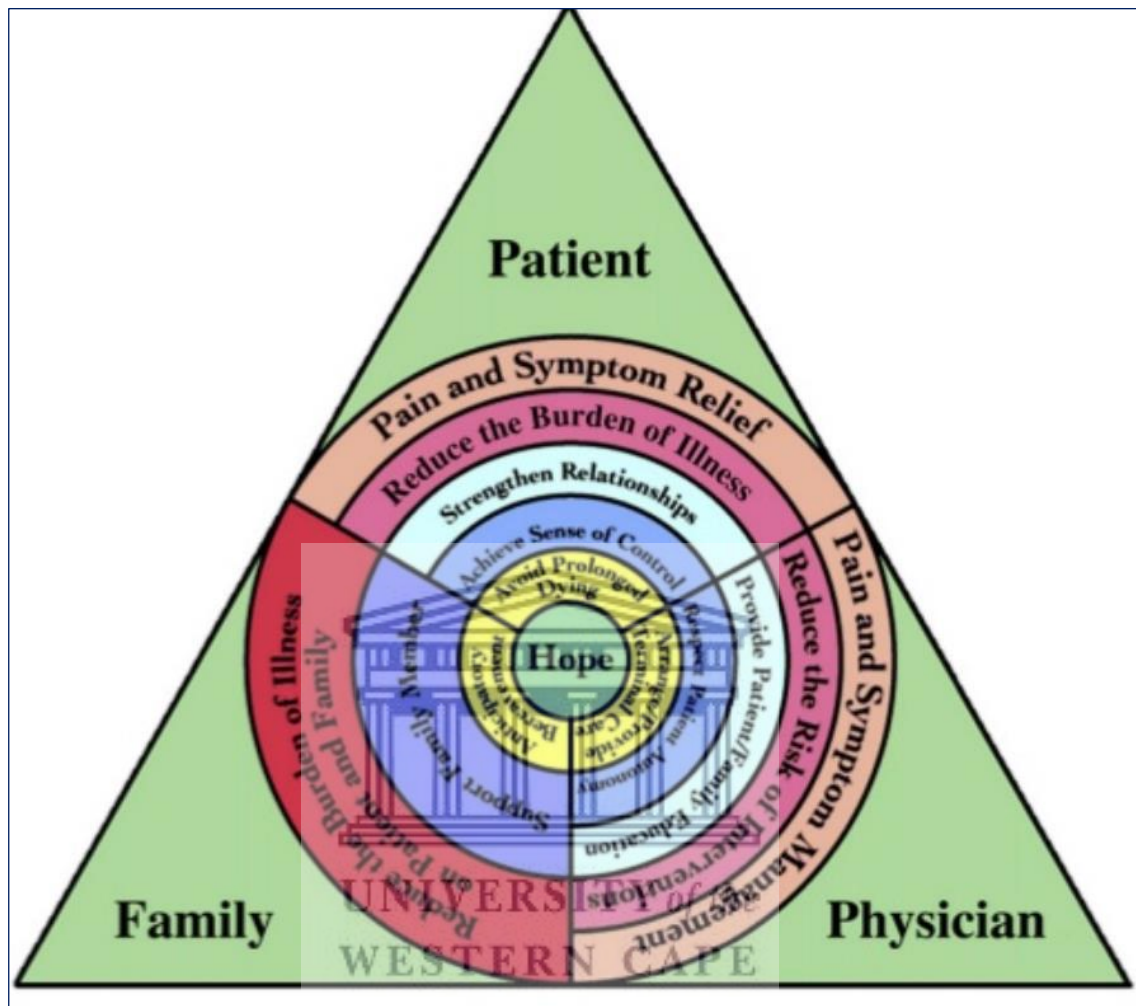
Patient

Pain and Symptom Relief

Reduce the Burden of Illness

Strengthen Relationships

Achieve Sense of Control

Avoid Prolonged Dying

Hope

Family

Physician

Burden of Illness

Reduce the Burden on Patient and Family

Family Member Support

Anticipatory Bereavement

Arrange/Provide Terminal Care

Respect Patient Autonomy

Provide Patient/Family Education

Reduce the Risk of Interventions

Pain and Symptom Management

UNIVERSITY of the WESTERN CAPE